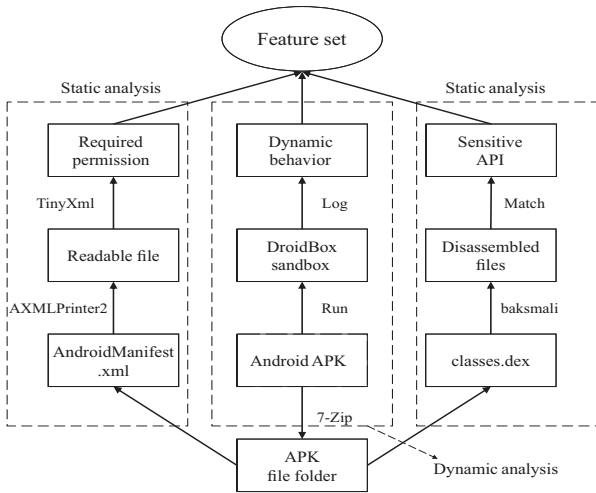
Feature set

Static analysis

Required permission

TinyXml

Readable file

AXMLPrinter2

AndroidManifest .xml

Dynamic behavior

Log

DroidBox sandbox

Run

Android APK

Static analysis

Sensitive API

Match

Disassembled files

baksmali

classes.dex

7-Zip

APK file folder

Dynamic analysis